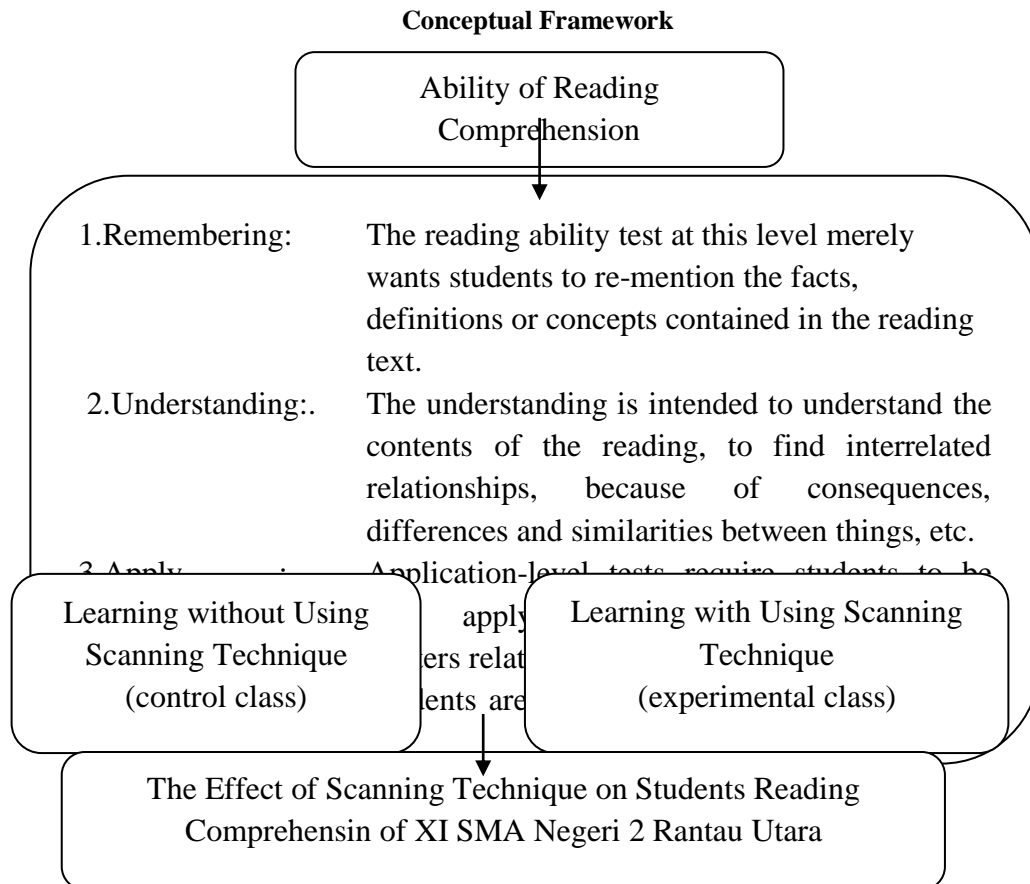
**Conceptual Framework**

Ability of Reading Comprehension

1.Remembering: The reading ability test at this level merely wants students to re-mention the facts, definitions or concepts contained in the reading text.

2.Understanding:. The understanding is intended to understand the contents of the reading, to find interrelated relationships, because of consequences, differences and similarities between things, etc.

3.Apply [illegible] Application-level tests require students to be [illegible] apply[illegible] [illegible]ers relat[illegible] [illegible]dents are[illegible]

Learning without Using Scanning Technique (control class)

Learning with Using Scanning Technique (experimental class)

The Effect of Scanning Technique on Students Reading Comprehensin of XI SMA Negeri 2 Rantau Utara